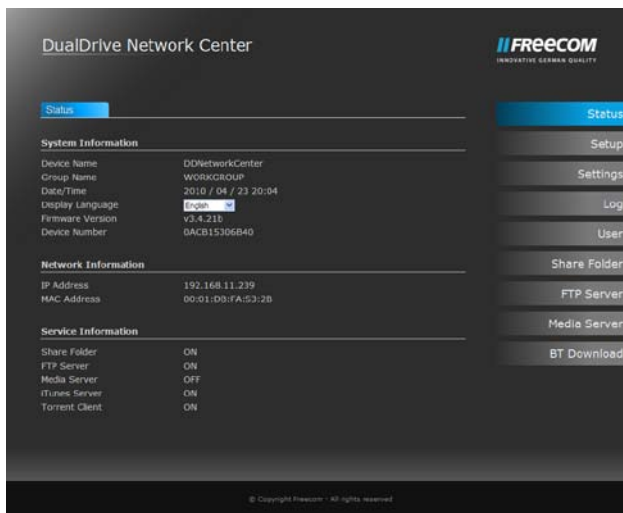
DualDrive Network Center

//FREECOM
INNOVATIVE GERMAN QUALITY

Status

System Information

| | |
|---|---|
| Device Name | DDNetworkCenter |
| Group Name | WORKGROUP |
| Date/Time | 2010 / 04 / 23 20:04 |
| Display Language | English |
| Firmware Version | v3.4.21b |
| Device Number | 0ACB15306B40 |

Network Information

| | |
|---|---|
| IP Address | 192.168.11.239 |
| MAC Address | 00:01:D8:FA:S3:2B |

Service Information

| | |
|---|---|
| Share Folder | ON |
| FTP Server | ON |
| Media Server | OFF |
| iTunes Server | ON |
| Torrent Client | ON |

Status
Setup
Settings
Log
User
Share Folder
FTP Server
Media Server
BT Download

© Copyright Freecom - All rights reserved